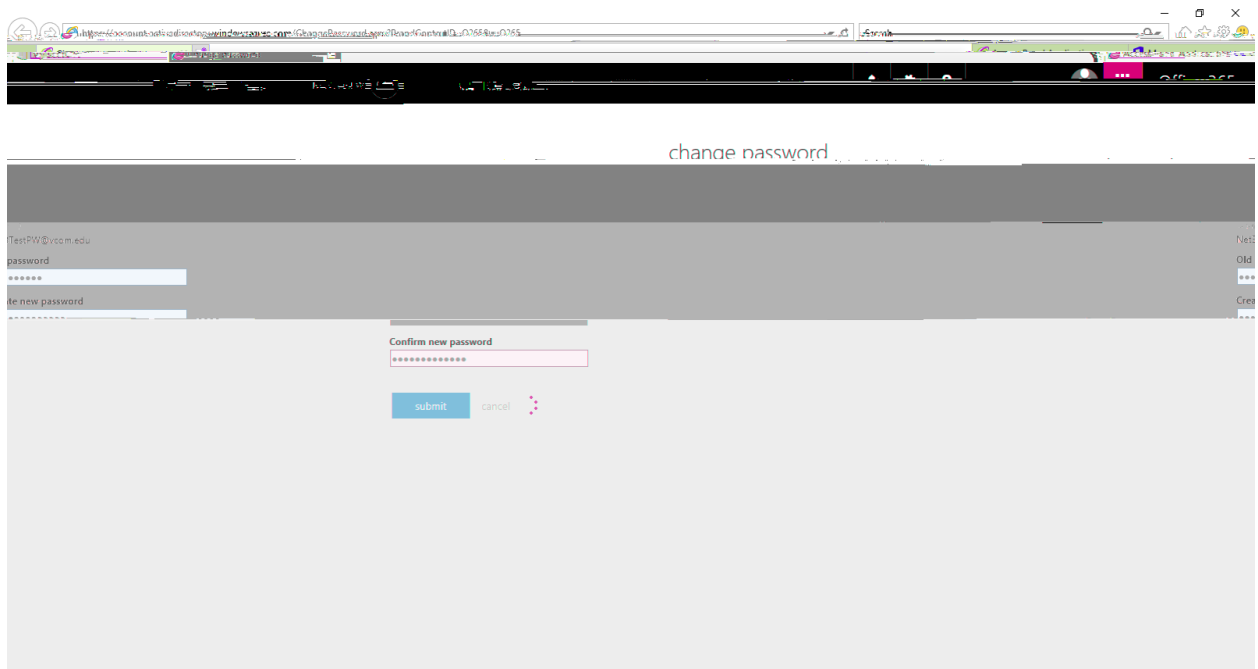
https://account.activedirectory.windowsazure.com/ChangePassword.aspx?BrandContextID=0265&ru=0265

Search...

change password

TestPW@vcom.edu
password
••••••
te new password
••••••••••••••

Net
Old
•••
Crea
•••

Confirm new password
•••••••••••••

submit cancel